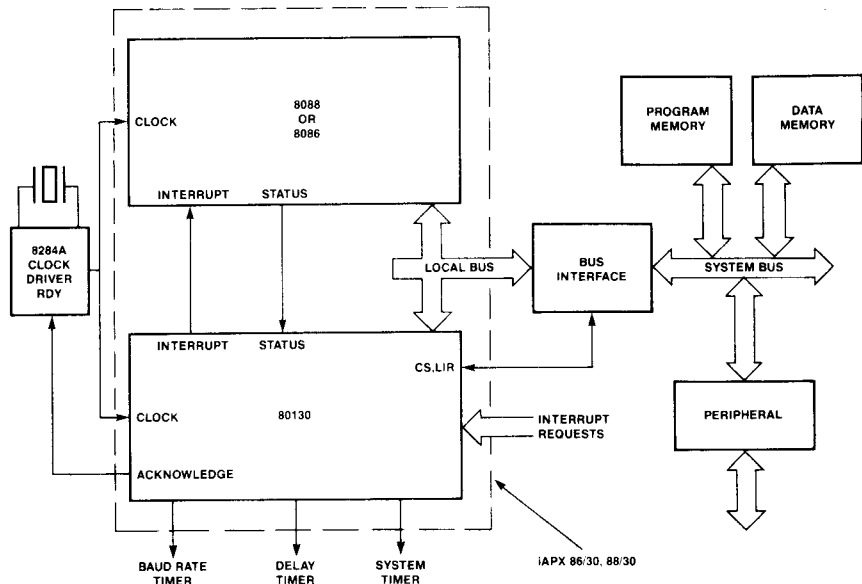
CLOCK

8088
OR
8086

INTERRUPT STATUS

PROGRAM MEMORY

DATA MEMORY

8284A CLOCK DRIVER RDY

LOCAL BUS

BUS INTERFACE

SYSTEM BUS

INTERRUPT STATUS

CS,LIR

CLOCK

80130

INTERRUPT REQUESTS

PERIPHERAL

ACKNOWLEDGE

BAUD RATE TIMER

DELAY TIMER

SYSTEM TIMER

iAPX 86/30, 88/30